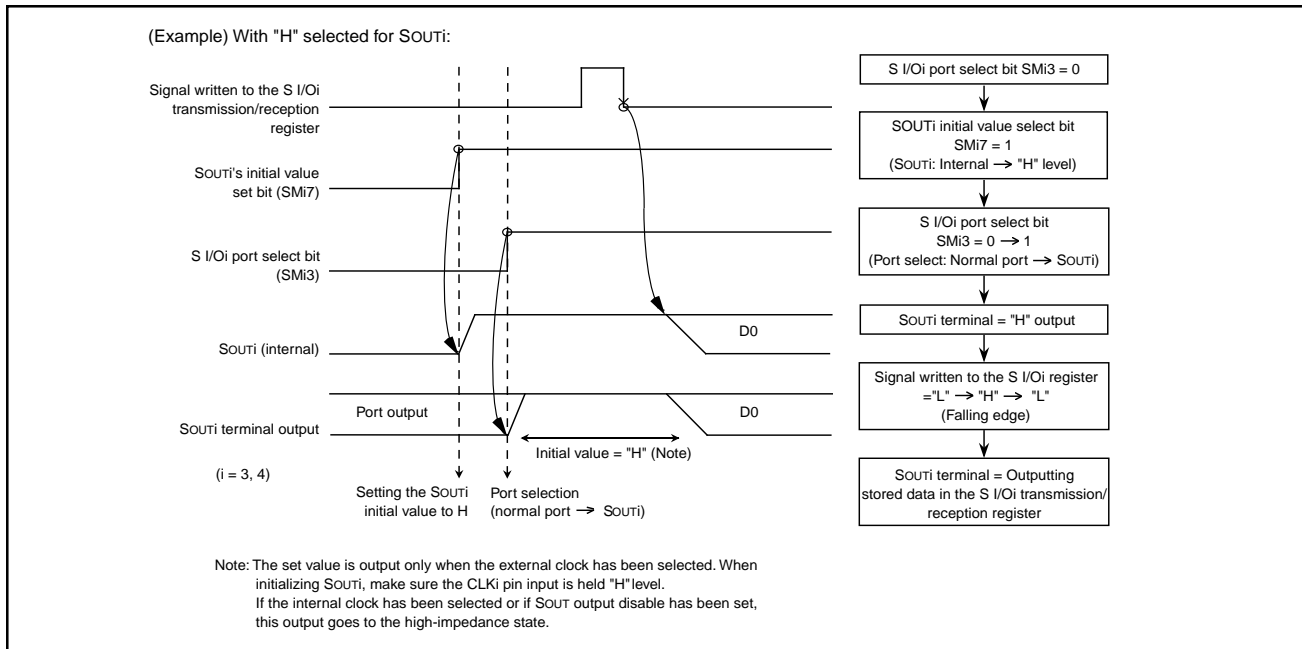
(Example) With "H" selected for SOUTi:

Signal written to the S I/Oi transmission/reception register

SOUTi's initial value set bit (SMi7)

S I/Oi port select bit (SMi3)

SOUTi (internal)

D0

Port output

D0

SOUTi terminal output

Initial value = "H" (Note)

(i = 3, 4)

Setting the SOUTi initial value to H

Port selection (normal port → SOUTi)

S I/Oi port select bit SMi3 = 0

SOUTi initial value select bit SMi7 = 1 (SOUTi: Internal → "H" level)

S I/Oi port select bit SMi3 = 0 → 1 (Port select: Normal port → SOUTi)

SOUTi terminal = "H" output

Signal written to the S I/Oi register ="L" → "H" → "L" (Falling edge)

SOUTi terminal = Outputting stored data in the S I/Oi transmission/ reception register

Note: The set value is output only when the external clock has been selected. When initializing SOUTi, make sure the CLKi pin input is held "H" level.
If the internal clock has been selected or if SOUT output disable has been set, this output goes to the high-impedance state.